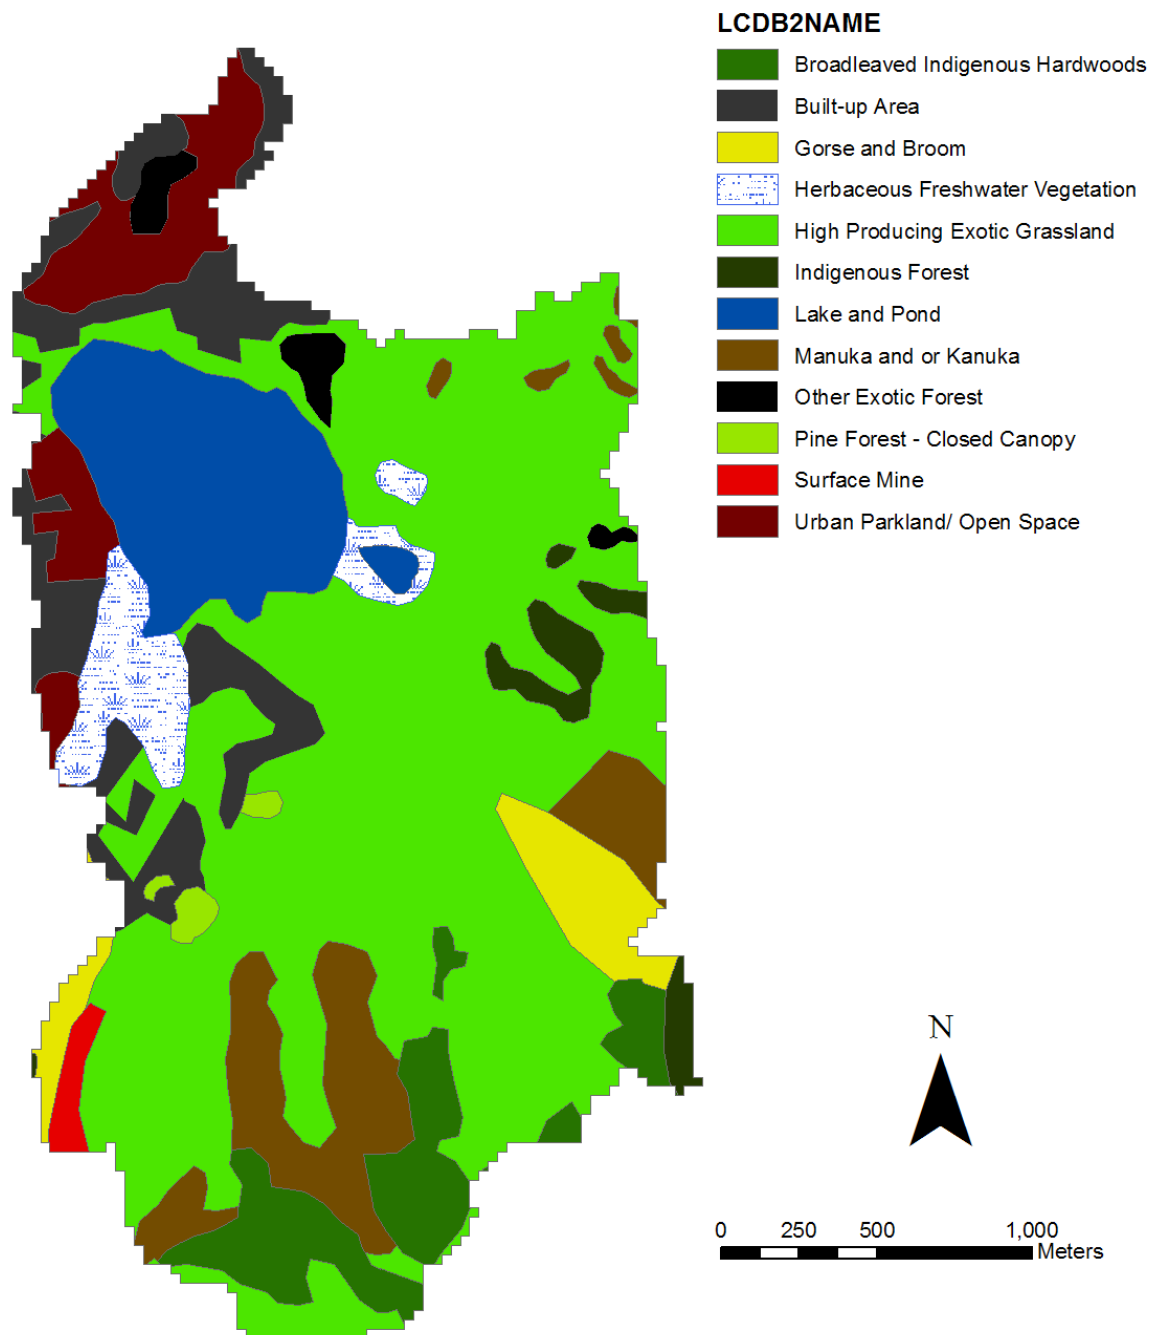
LCDB2NAME
Broadleaved Indigenous Hardwoods
Built-up Area
Gorse and Broom
Herbaceous Freshwater Vegetation
High Producing Exotic Grassland
Indigenous Forest
Lake and Pond
Manuka and or Kanuka
Other Exotic Forest
Pine Forest - Closed Canopy
Surface Mine
Urban Parkland/ Open Space

N

0 250 500 1,000
Meters